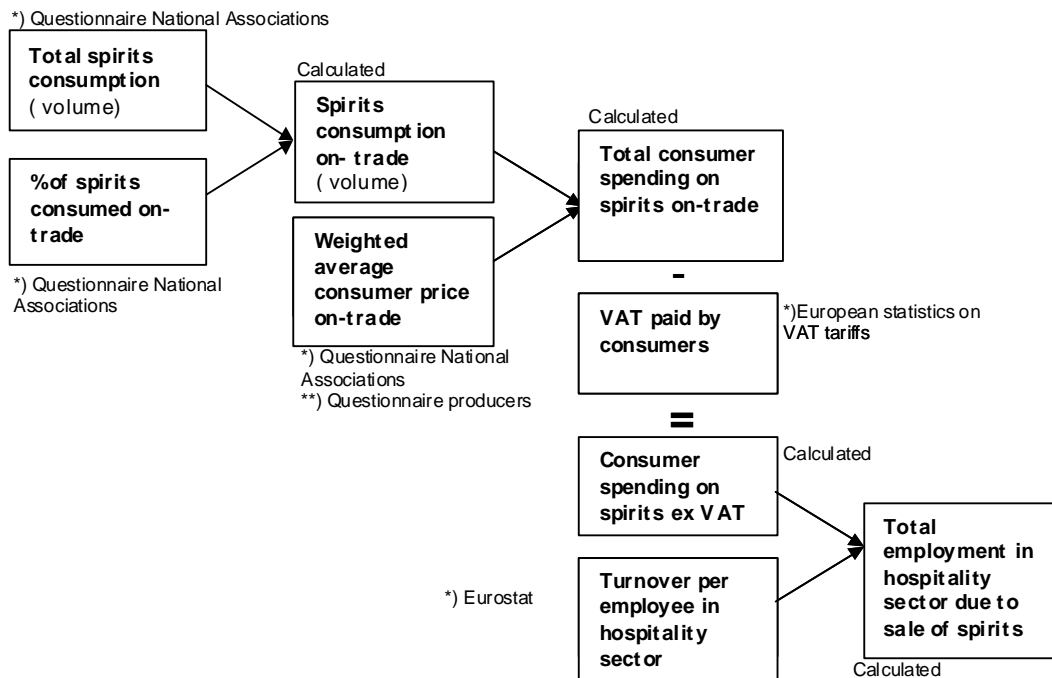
*) Questionnaire National Associations

Total spirits consumption
( volume)

%of spirits consumed on-trade

*) Questionnaire National Associations

Calculated

Spirits consumption on- trade
( volume)

Weighted average consumer price on-trade

*) Questionnaire National Associations
**) Questionnaire producers

Calculated

Total consumer spending on spirits on-trade

-

VAT paid by consumers

*)European statistics on VAT tariffs

=

Calculated

Consumer spending on spirits ex VAT

*) Eurostat

Turnover per employee in hospitality sector

Total employment in hospitality sector due to sale of spirits

Calculated